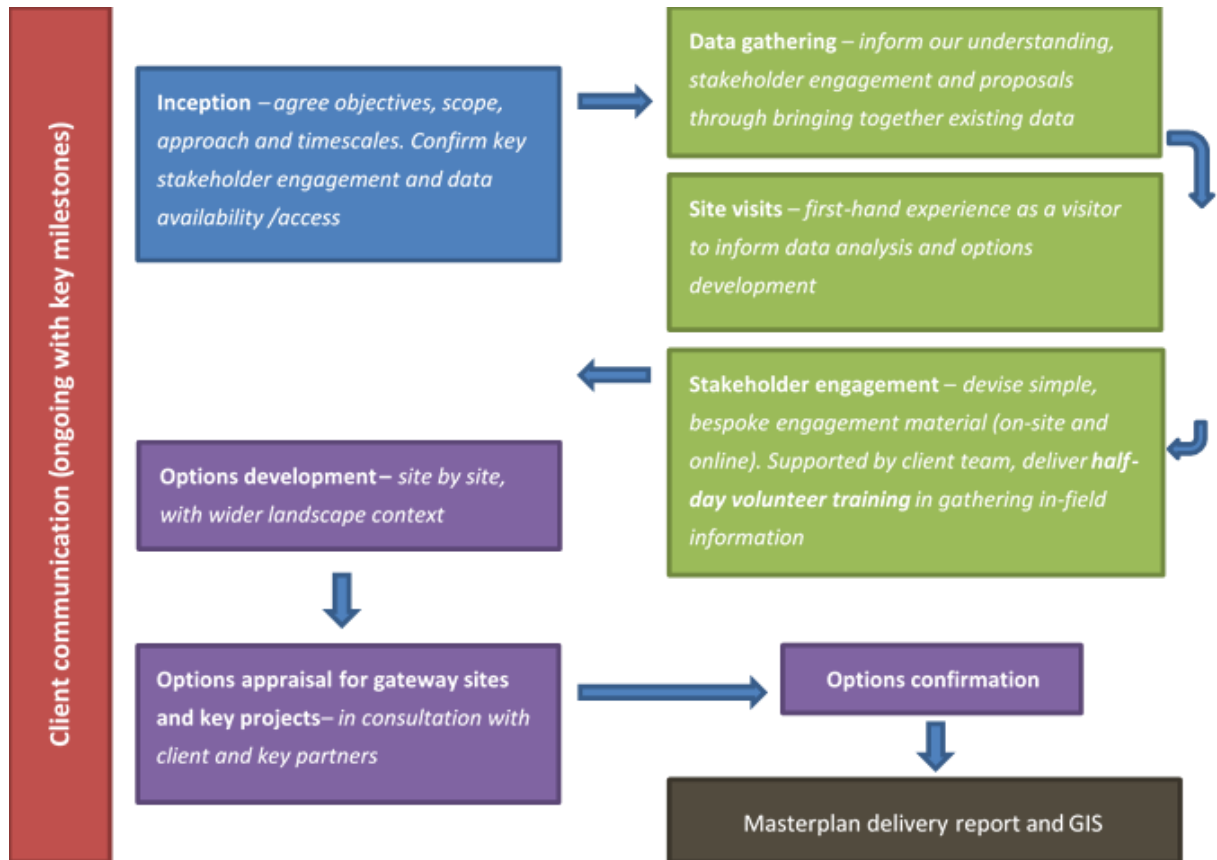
Client communication (ongoing with key milestones)

Inception – agree objectives, scope, approach and timescales. Confirm key stakeholder engagement and data availability /access

Data gathering – inform our understanding, stakeholder engagement and proposals through bringing together existing data

Site visits – first-hand experience as a visitor to inform data analysis and options development

Stakeholder engagement – devise simple, bespoke engagement material (on-site and online). Supported by client team, deliver half-day volunteer training in gathering in-field information

Options development – site by site, with wider landscape context

Options appraisal for gateway sites and key projects– in consultation with client and key partners

Options confirmation

Masterplan delivery report and GIS